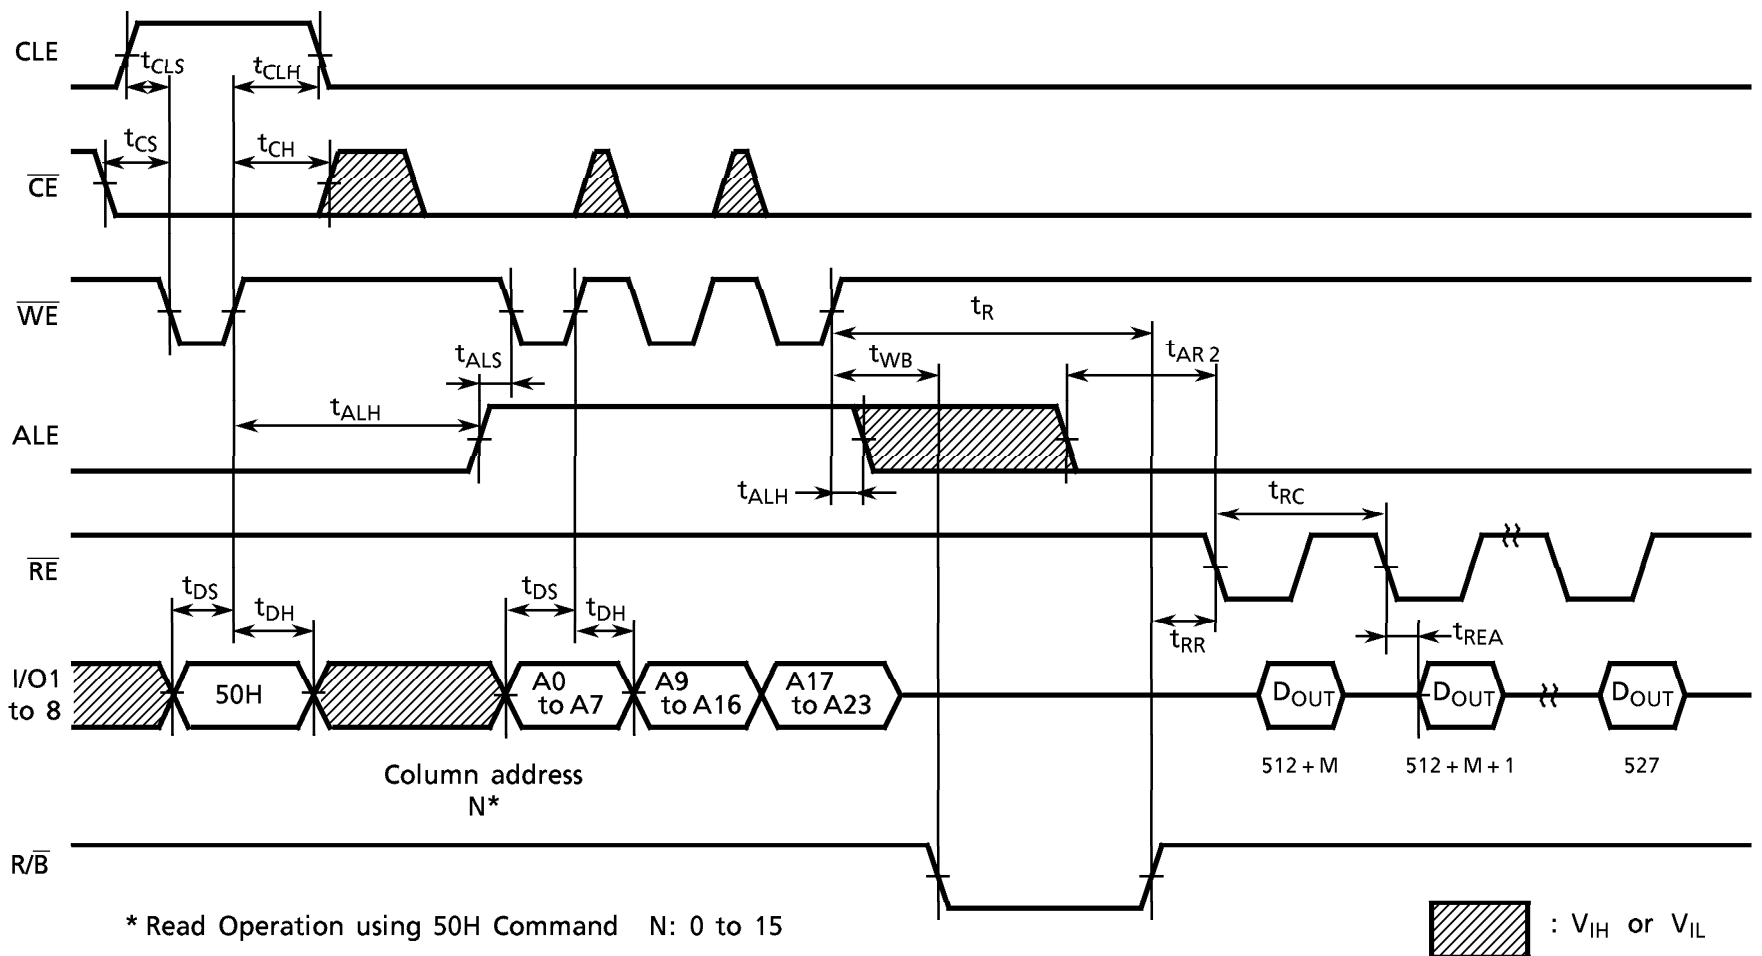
CLE

$t_{CLS}$ $t_{CLH}$

$t_{CS}$ $t_{CH}$

$\overline{CE}$

$\overline{WE}$

$t_R$

$t_{ALS}$ $t_{WB}$ $t_{AR2}$

$t_{ALH}$

ALE

$t_{ALH}$

$t_{RC}$

$\overline{RE}$

$t_{DS}$ $t_{DH}$ $t_{DS}$ $t_{DH}$

$t_{RR}$ $t_{REA}$

I/O1 to 8

50H

A0 to A7

A9 to A16

A17 to A23

$D_{OUT}$ $D_{OUT}$ $D_{OUT}$

512 + M 512 + M + 1 527

Column address N*

R/$\overline{B}$

* Read Operation using 50H Command N: 0 to 15

: $V_{IH}$ or $V_{IL}$